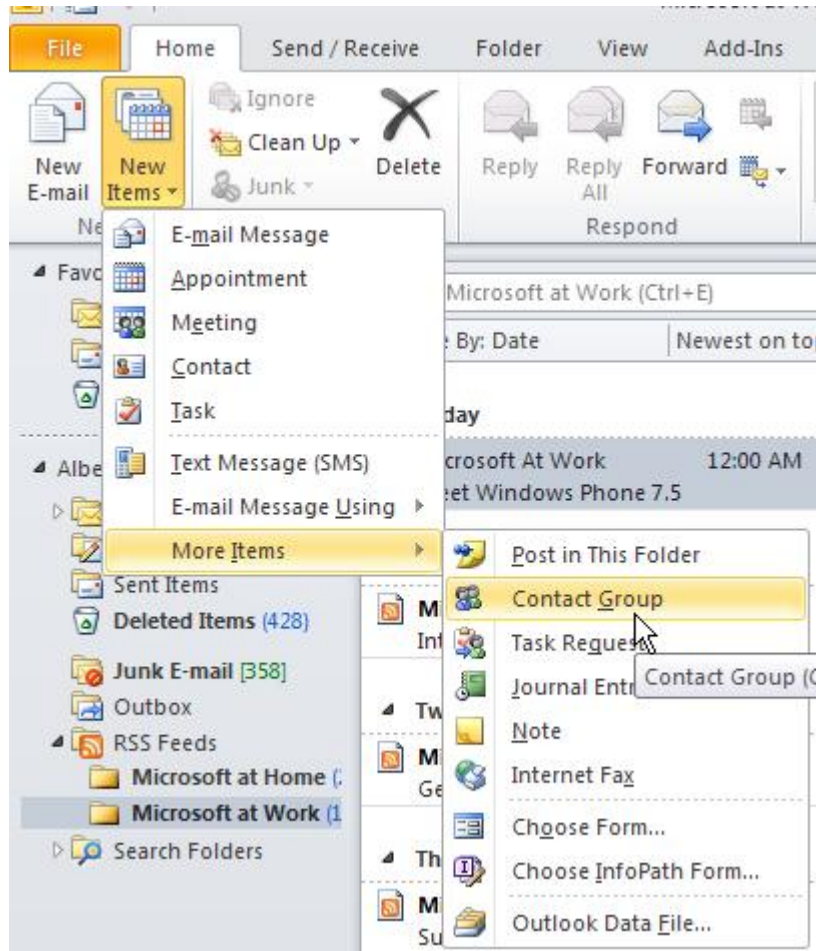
File Home Send / Receive Folder View Add-Ins

New E-mail
New Items
Ne
Ignore
Clean Up
Junk
Delete
Reply
Reply All
Forward
Respond

E-mail Message
Appointment
Meeting
Contact
Task
Text Message (SMS)
E-mail Message Using
More Items

Favo
Microsoft at Work (Ctrl+E)
By: Date
Newest on to
day
crosoft At Work 12:00 AM
et Windows Phone 7.5

Albe
Sent Items
Deleted Items (428)
Junk E-mail [358]
Outbox
RSS Feeds
Microsoft at Home (
Microsoft at Work (1
Search Folders

Post in This Folder
Contact Group
Task Request
Journal Entr
Note
Internet Fax
Choose Form...
Choose InfoPath Form...
Outlook Data File...

Contact Group (C

MI
Inf
Tw
MI
Ge
Th
MI
Su